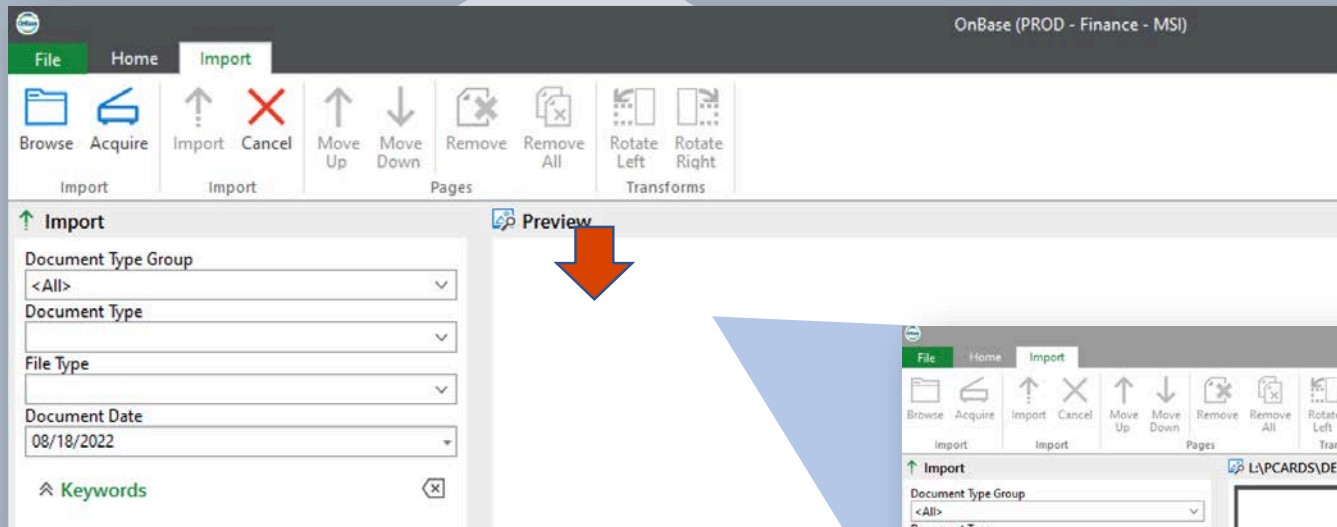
OnBase (PROD - Finance - MSI)

File Home Import

Browse Acquire
Import

Import Cancel
Import

Move Up Move Down Remove Remove All
Pages

Rotate Left Rotate Right
Transforms

↑ Import

Preview

Document Type Group
<All>
Document Type

File Type

Document Date
08/18/2022

Keywords

File Home Import

Browse Acquire
Import

Import Cancel
Import

Move Up Move Down Remove Remove All
Pages

Rotate Left
Tra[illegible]

↑ Import

L:\PCARDS\DE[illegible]

Document Type Group
<All>
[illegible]